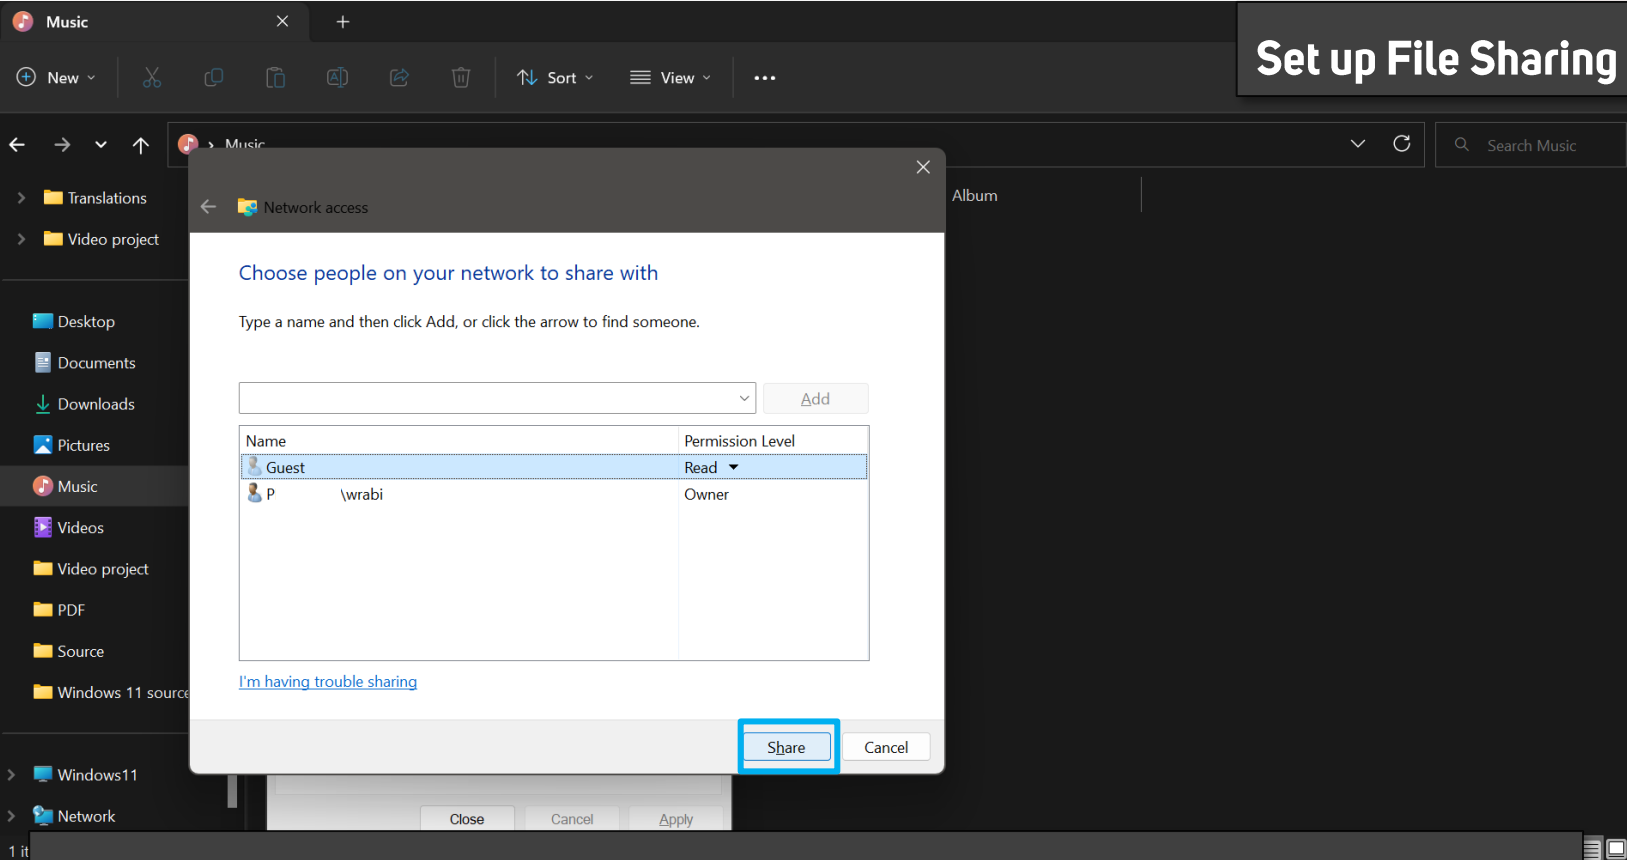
Music

New

Sort

View

Set up File Sharing

Music

Search Music

Album

Translations

Video project

Desktop

Documents

Downloads

Pictures

Music

Videos

Video project

PDF

Source

Windows 11 source

Windows11

Network

1 it

Network access

Choose people on your network to share with

Type a name and then click Add, or click the arrow to find someone.

Add

| Name | Permission Level |
|---|---|
| Guest | Read |
| P \wrabi | Owner |

I'm having trouble sharing

Share

Cancel

Close

Cancel

Apply